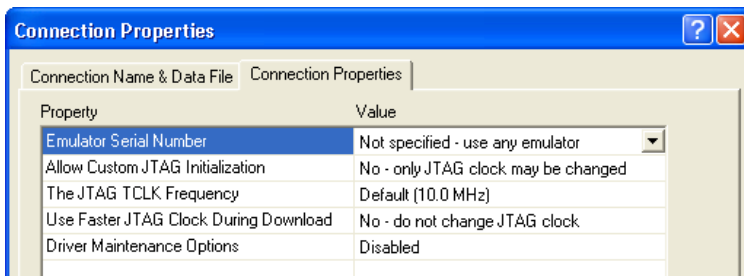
Connection Properties

Connection Name & Data File | Connection Properties

| Property | Value |
|---|---|
| Emulator Serial Number | Not specified - use any emulator |
| Allow Custom JTAG Initialization | No - only JTAG clock may be changed |
| The JTAG TCLK Frequency | Default (10.0 MHz) |
| Use Faster JTAG Clock During Download | No - do not change JTAG clock |
| Driver Maintenance Options | Disabled |